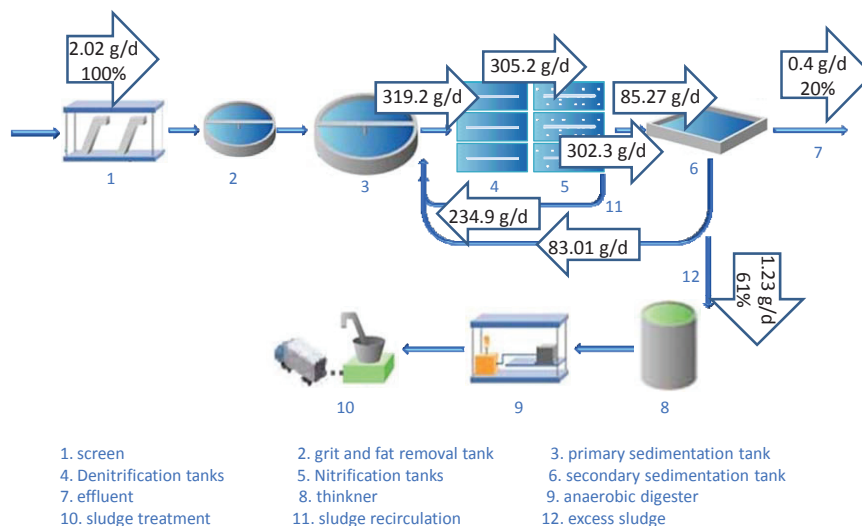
2.02 g/d
100%

1

2

3

319.2 g/d

305.2 g/d

4

5

302.3 g/d

85.27 g/d

6

0.4 g/d
20%

7

234.9 g/d

11

83.01 g/d

12

1.23 g/d
61%

8

9

10

1. screen
4. Denitrification tanks
7. effluent
10. sludge treatment

2. grit and fat removal tank
5. Nitrification tanks
8. thinkner
11. sludge recirculation

3. primary sedimentation tank
6. secondary sedimentation tank
9. anaerobic digester
12. excess sludge